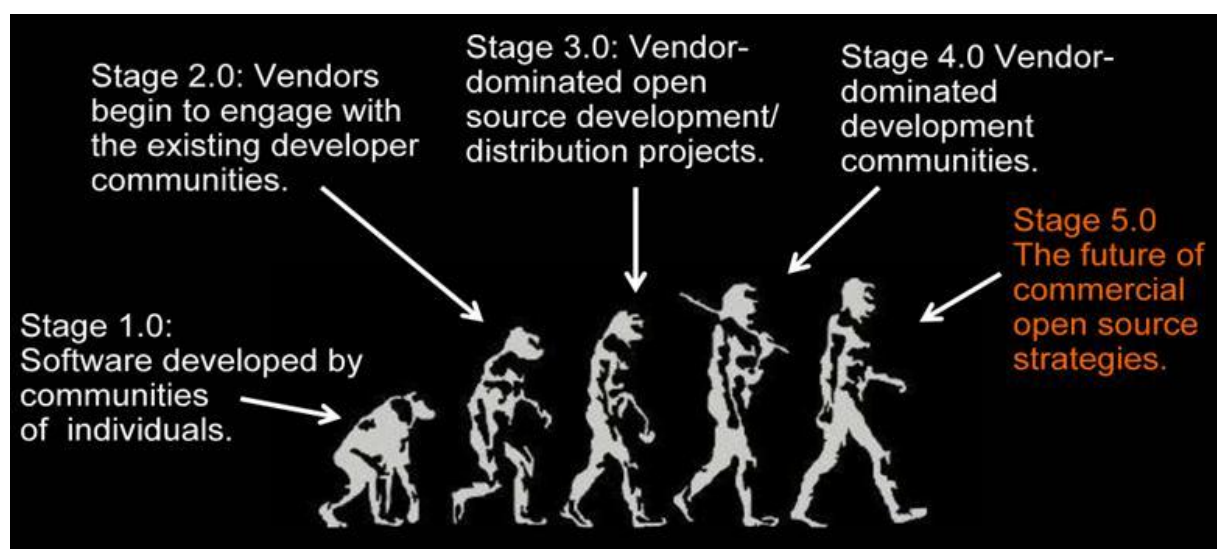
Stage 2.0: Vendors begin to engage with the existing developer communities.

Stage 3.0: Vendor-dominated open source development/ distribution projects.

Stage 4.0 Vendor-dominated development communities.

Stage 5.0 The future of commercial open source strategies.

Stage 1.0: Software developed by communities of individuals.